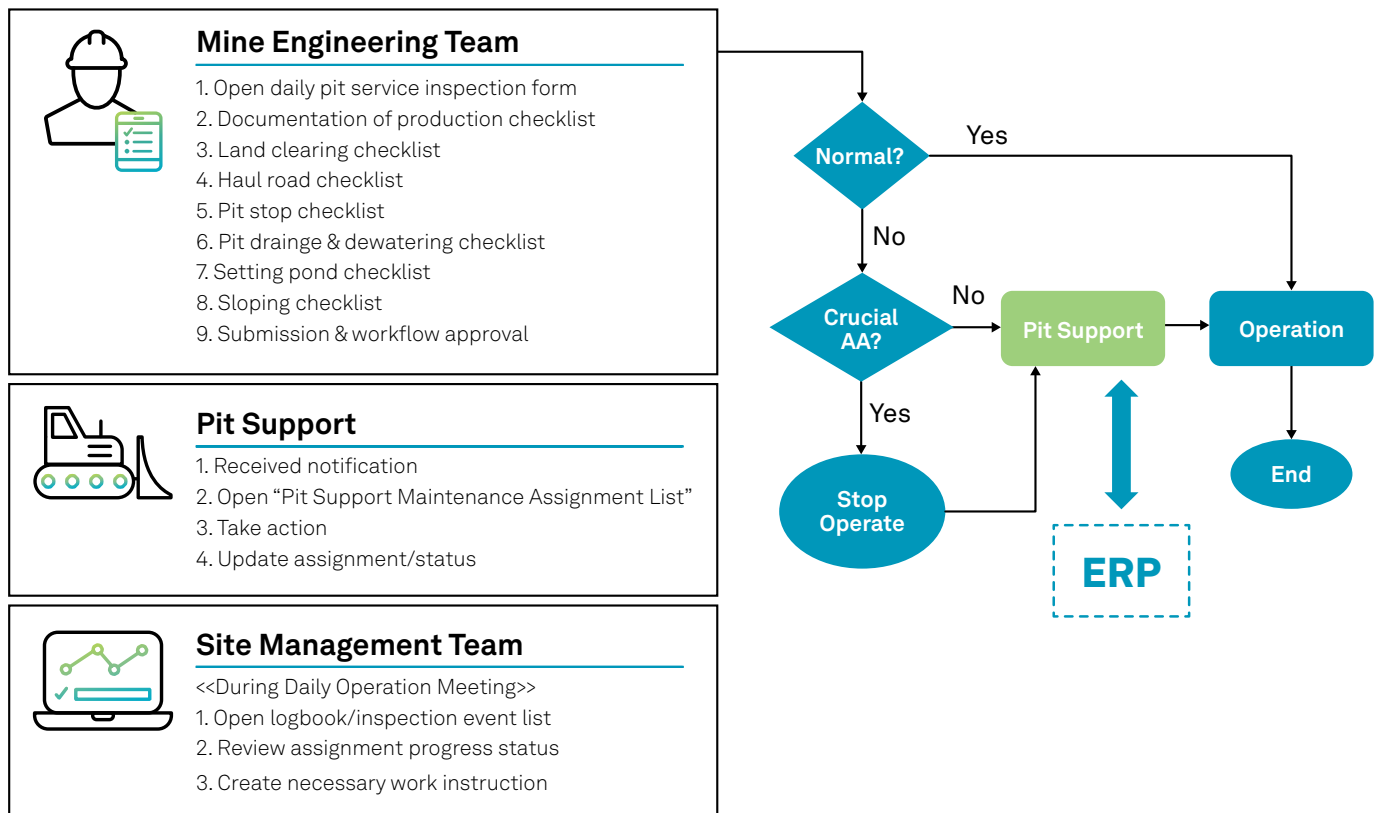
Mine Engineering Team

1. Open daily pit service inspection form
2. Documentation of production checklist
3. Land clearing checklist
4. Haul road checklist
5. Pit stop checklist
6. Pit drainge & dewatering checklist
7. Setting pond checklist
8. Sloping checklist
9. Submission & workflow approval

Pit Support

1. Received notification
2. Open “Pit Support Maintenance Assignment List”
3. Take action
4. Update assignment/status

Site Management Team

<<During Daily Operation Meeting>>
1. Open logbook/inspection event list
2. Review assignment progress status
3. Create necessary work instruction

Normal?

Yes

No

Crucial AA?

No

Pit Support

Operation

Yes

Stop Operate

ERP

End